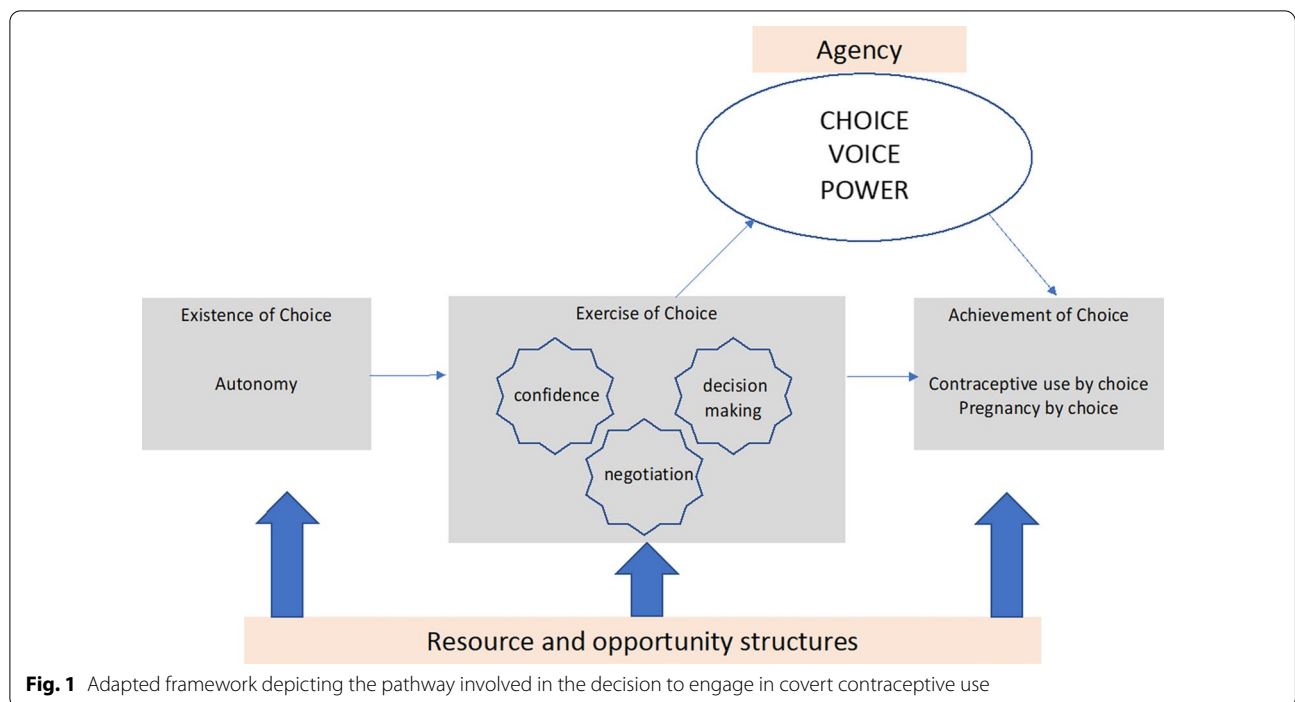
Agency

CHOICE
VOICE
POWER

Existence of Choice

Autonomy

Exercise of Choice

confidence

decision making

negotiation

Achievement of Choice

Contraceptive use by choice
Pregnancy by choice

Resource and opportunity structures

**Fig. 1** Adapted framework depicting the pathway involved in the decision to engage in covert contraceptive use